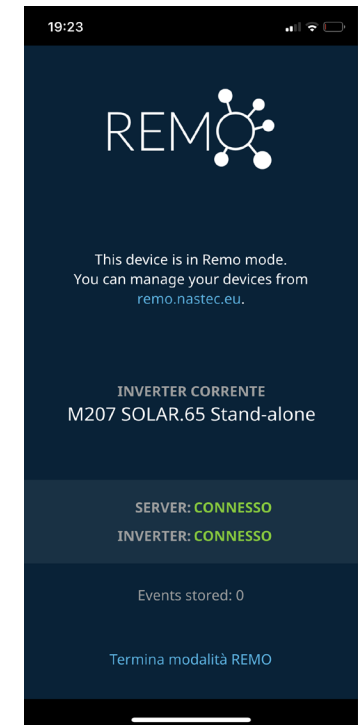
19:23

REMO

This device is in Remo mode. You can manage your devices from remo.nastec.eu.

INVERTER CORRENTE
M207 SOLAR.65 Stand-alone

SERVER: CONNESSO
INVERTER: CONNESSO

Events stored: 0

Termina modalità REMO